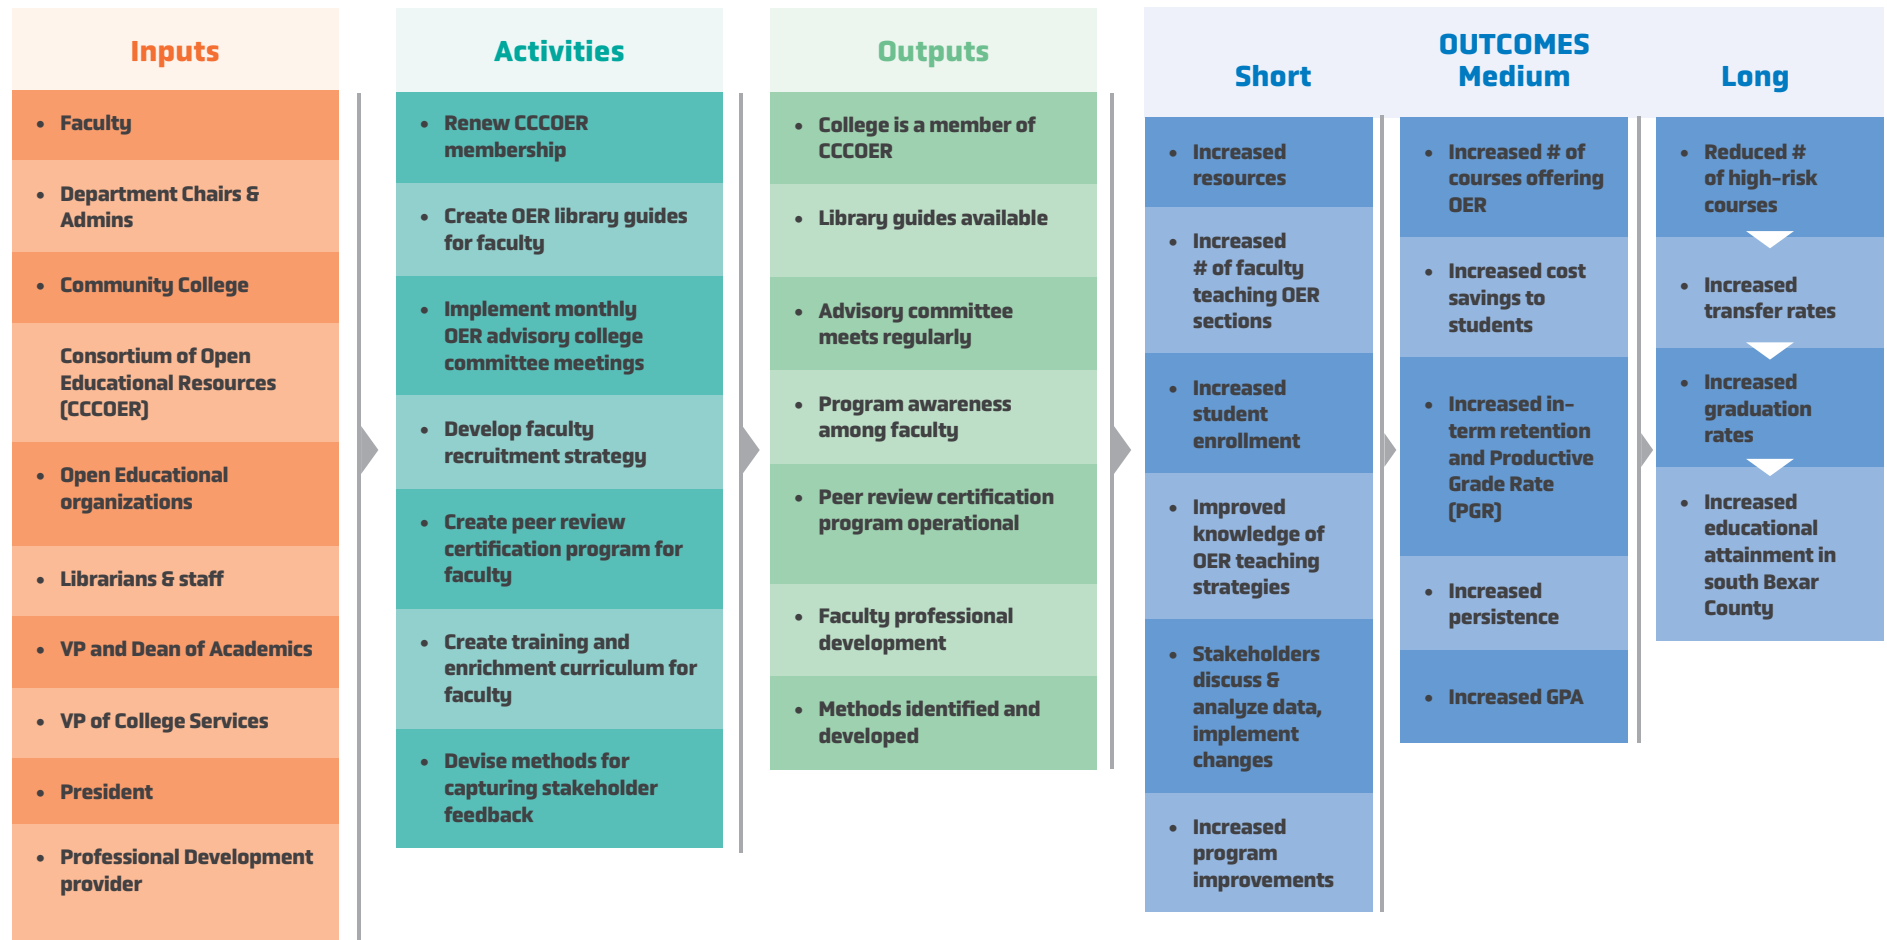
Inputs

- Faculty
- Department Chairs & Admins
- Community College

Consortium of Open Educational Resources (CCCOER)

- Open Educational organizations
- Librarians & staff
- VP and Dean of Academics
- VP of College Services
- President
- Professional Development provider

Activities

- Renew CCCOER membership
- Create OER library guides for faculty
- Implement monthly OER advisory college committee meetings
- Develop faculty recruitment strategy
- Create peer review certification program for faculty
- Create training and enrichment curriculum for faculty
- Devise methods for capturing stakeholder feedback

Outputs

- College is a member of CCCOER
- Library guides available
- Advisory committee meets regularly
- Program awareness among faculty
- Peer review certification program operational
- Faculty professional development
- Methods identified and developed

OUTCOMES

Short

- Increased resources
- Increased # of faculty teaching OER sections
- Increased student enrollment
- Improved knowledge of OER teaching strategies
- Stakeholders discuss & analyze data, implement changes
- Increased program improvements

Medium

- Increased # of courses offering OER
- Increased cost savings to students
- Increased in-term retention and Productive Grade Rate (PGR)
- Increased persistence
- Increased GPA

Long

- Reduced # of high-risk courses
- Increased transfer rates
- Increased graduation rates
- Increased educational attainment in south Bexar County